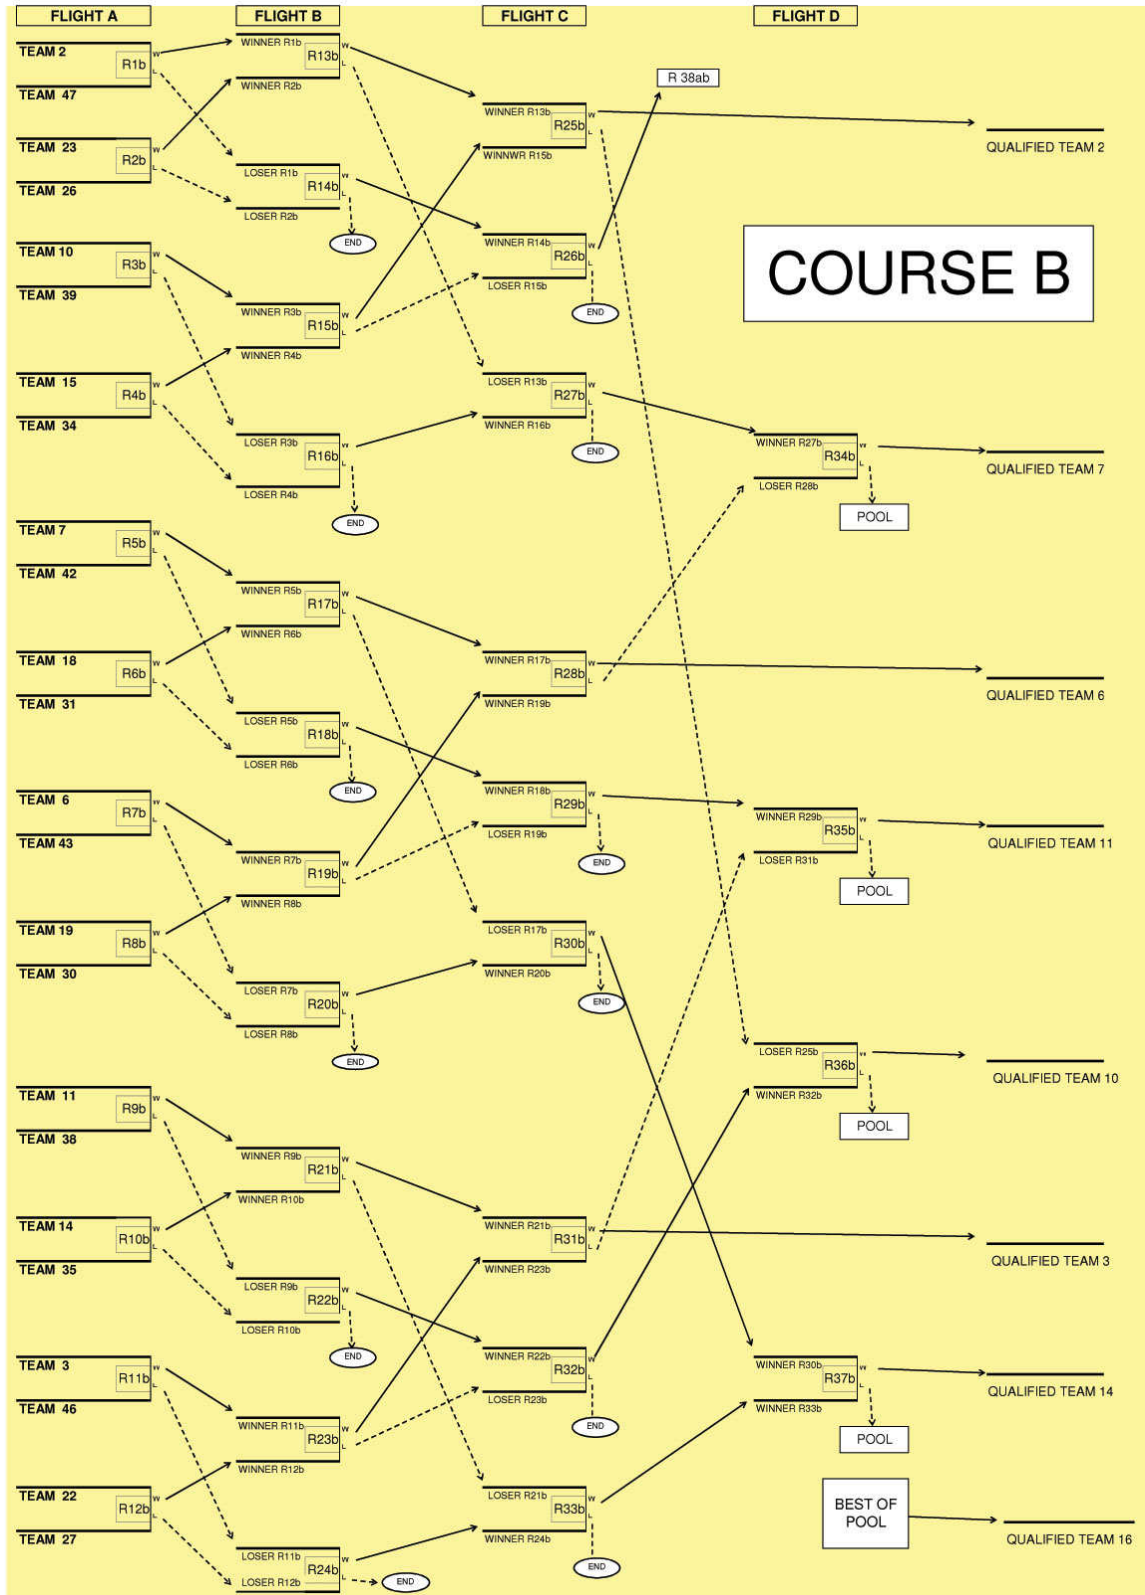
FLIGHT A
FLIGHT B
FLIGHT C
FLIGHT D

COURSE B

TEAM 2
R1b
TEAM 47
TEAM 23
R2b
TEAM 26
TEAM 10
R3b
TEAM 39
TEAM 15
R4b
TEAM 34
TEAM 7
R5b
TEAM 42
TEAM 18
R6b
TEAM 31
TEAM 6
R7b
TEAM 43
TEAM 19
R8b
TEAM 30
TEAM 11
R9b
TEAM 38
TEAM 14
R10b
TEAM 35
TEAM 3
R11b
TEAM 46
TEAM 22
R12b
TEAM 27

WINNER R1b
R13b
WINNER R2b
LOSER R1b
R14b
LOSER R2b
END
WINNER R3b
R15b
WINNER R4b
LOSER R3b
R16b
LOSER R4b
END
WINNER R5b
R17b
WINNER R6b
LOSER R5b
R18b
LOSER R6b
END
WINNER R7b
R19b
WINNER R8b
LOSER R7b
R20b
LOSER R8b
END
WINNER R9b
R21b
WINNER R10b
LOSER R9b
R22b
LOSER R10b
END
WINNER R11b
R23b
WINNER R12b
LOSER R11b
R24b
LOSER R12b
END

WINNER R13b
R25b
WINNWR R15b
R 38ab
WINNER R14b
R26b
LOSER R15b
END
LOSER R13b
R27b
WINNER R16b
END
WINNER R17b
R28b
WINNER R19b
WINNER R18b
R29b
LOSER R19b
END
LOSER R17b
R30b
WINNER R20b
END
WINNER R21b
R31b
WINNER R23b
WINNER R22b
R32b
LOSER R23b
END
LOSER R21b
R33b
WINNER R24b
END

WINNER R27b
R34b
LOSER R28b
POOL
WINNER R29b
R35b
LOSER R31b
POOL
LOSER R25b
R36b
WINNER R32b
POOL
WINNER R30b
R37b
WINNER R33b
POOL
BEST OF POOL

QUALIFIED TEAM 2
QUALIFIED TEAM 7
QUALIFIED TEAM 6
QUALIFIED TEAM 11
QUALIFIED TEAM 10
QUALIFIED TEAM 3
QUALIFIED TEAM 14
QUALIFIED TEAM 16